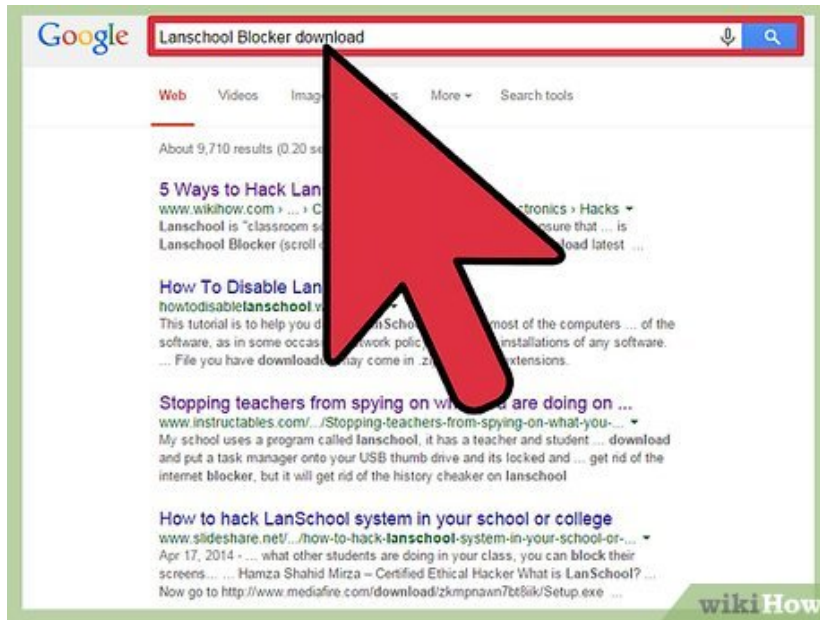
Google

Lanschool Blocker download

Web Videos Imag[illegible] More ▾ Search tools

About 9,710 results (0.20 se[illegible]

5 Ways to Hack Lan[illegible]
www.wikihow.com › ... › C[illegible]ectronics › Hacks ▾
Lanschool is "classroom s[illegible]sure that ... is Lanschool Blocker (scroll d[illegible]load latest ...

How To Disable Lan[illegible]
howtodisablelanschool.w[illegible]
This tutorial is to help you d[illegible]nSchoo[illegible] most of the computers ... of the software, as in some occas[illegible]twork policy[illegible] installations of any software. ... File you have download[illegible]ay come in .z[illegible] extensions.

Stopping teachers from spying on wh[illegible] are doing on ...
www.instructables.com/.../Stopping-teachers-from-spying-on-what-you-... ▾
My school uses a program called lanschool, it has a teacher and student ... download and put a task manager onto your USB thumb drive and its locked and ... get rid of the internet blocker, but it will get rid of the history cheaker on lanschool

How to hack LanSchool system in your school or college
www.slideshare.net/.../how-to-hack-lanschool-system-in-your-school-or-... ▾
Apr 17, 2014 - ... what other students are doing in your class, you can block their screens... ... Hamza Shahid Mirza – Certified Ethical Hacker What is LanSchool? ... Now go to http://www.mediafire.com/download/zkmpnawn7bt8iik/Setup.exe ...

wikiHow